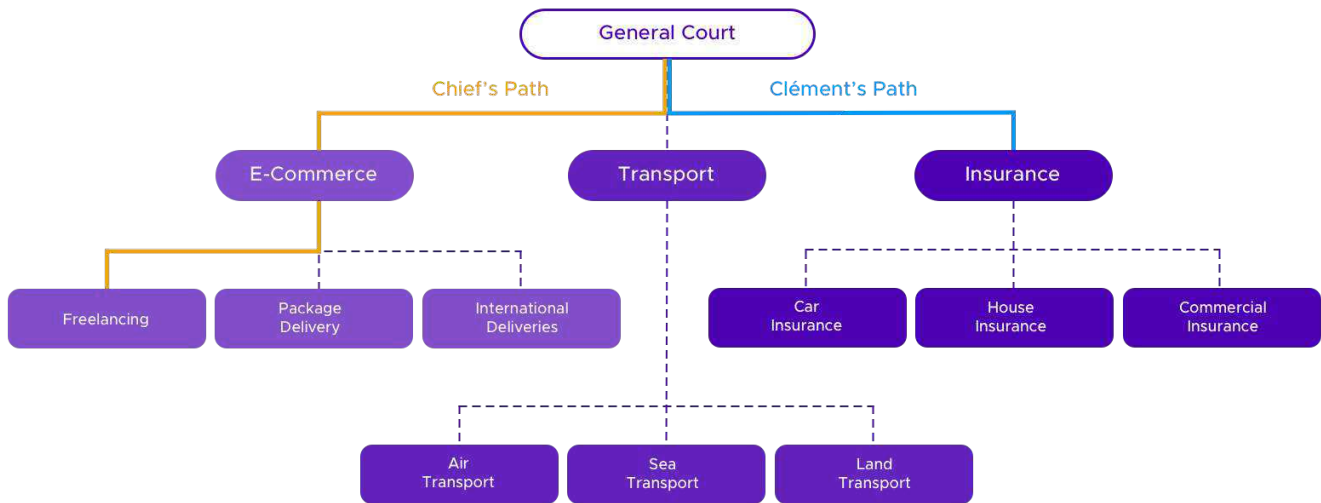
General Court

Chief's Path

Clément's Path

E-Commerce

Transport

Insurance

Freelancing

Package Delivery

International Deliveries

Car Insurance

House Insurance

Commercial Insurance

Air Transport

Sea Transport

Land Transport